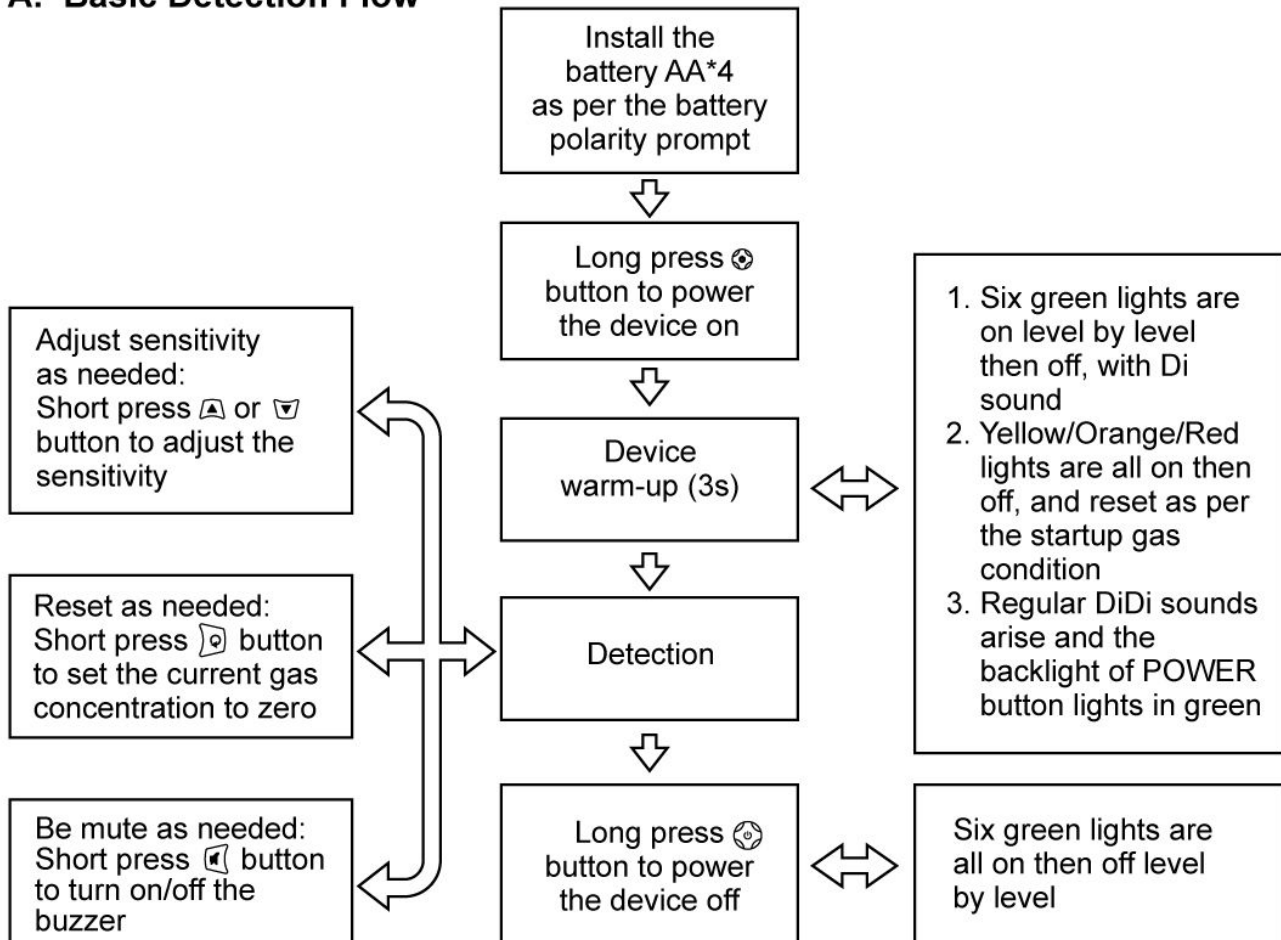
A. Basic Detection Flow

Install the battery AA*4 as per the battery polarity prompt

Long press button to power the device on

Device warm-up (3s)

Detection

Long press button to power the device off

Adjust sensitivity as needed: Short press or button to adjust the sensitivity

Reset as needed: Short press button to set the current gas concentration to zero

Be mute as needed: Short press button to turn on/off the buzzer

1. Six green lights are on level by level then off, with Di sound
2. Yellow/Orange/Red lights are all on then off, and reset as per the startup gas condition
3. Regular DiDi sounds arise and the backlight of POWER button lights in green

Six green lights are all on then off level by level